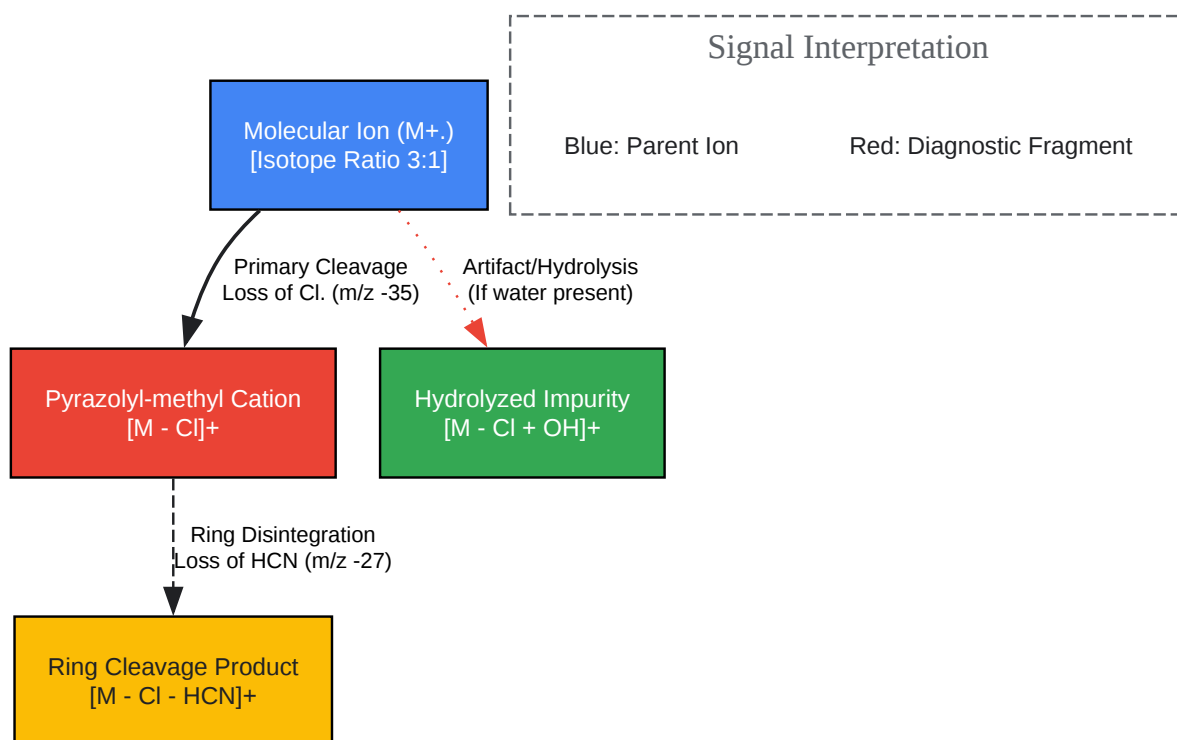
Signal Interpretation

Blue: Parent Ion

Red: Diagnostic Fragment

Molecular Ion (M+.)
[Isotope Ratio 3:1]

Primary Cleavage
Loss of Cl. (m/z -35)

Artifact/Hydrolysis
(If water present)

Pyrazolyl-methyl Cation
[M - Cl]+

Hydrolyzed Impurity
[M - Cl + OH]+

Ring Disintegration
Loss of HCN (m/z -27)

Ring Cleavage Product
[M - Cl - HCN]+